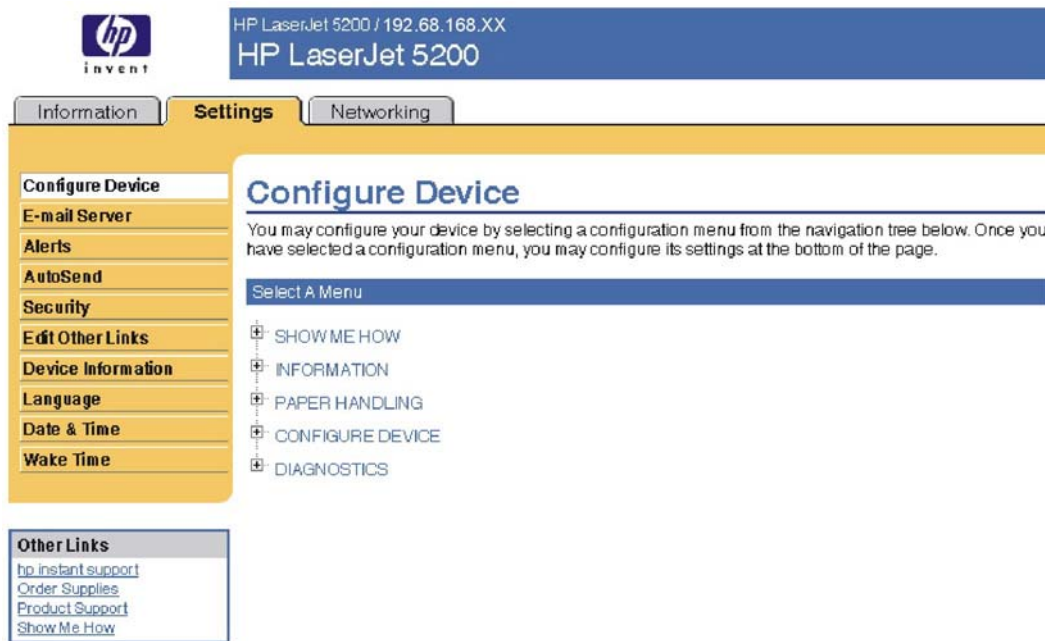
hp
invent

HP LaserJet 5200 / 192.68.168.XX
HP LaserJet 5200

Information
Settings
Networking

Configure Device
E-mail Server
Alerts
AutoSend
Security
Edit Other Links
Device Information
Language
Date & Time
Wake Time

Configure Device

You may configure your device by selecting a configuration menu from the navigation tree below. Once you have selected a configuration menu, you may configure its settings at the bottom of the page.

Select A Menu

SHOW ME HOW
INFORMATION
PAPER HANDLING
CONFIGURE DEVICE
DIAGNOSTICS

Other Links
hp instant support
Order Supplies
Product Support
Show Me How